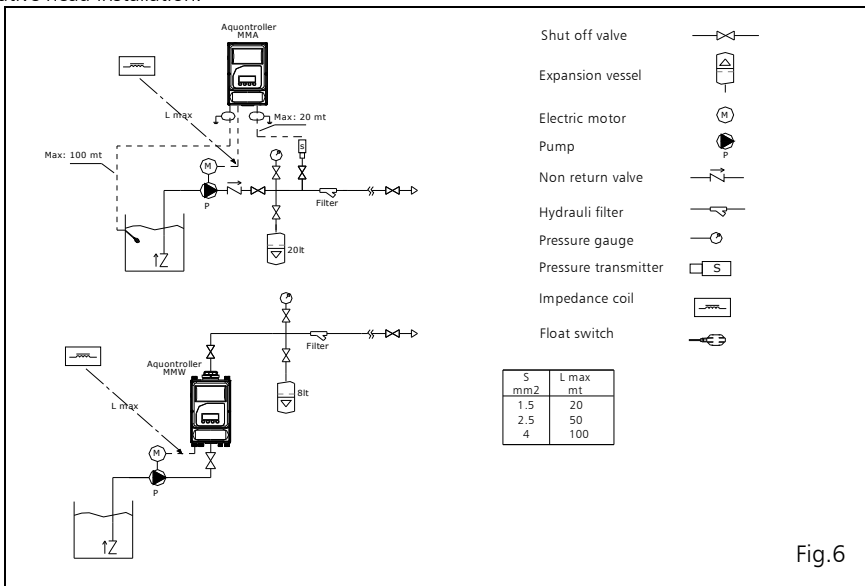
Aquontroller
MMA

L max

Max: 20 mt

Max: 100 mt

M

S

P

Filter

20lt

Filter

Aquontroller
MMW

L max

8lt

M

P

Shut off valve

Expansion vessel

Electric motor

Pump

Non return valve

Hydrauli filter

Pressure gauge

Pressure transmitter

Impedance coil

Float switch

M

P

S

| S mm2 | L max mt |
|---|---|
| 1.5 | 20 |
| 2.5 | 50 |
| 4 | 100 |

Fig.6